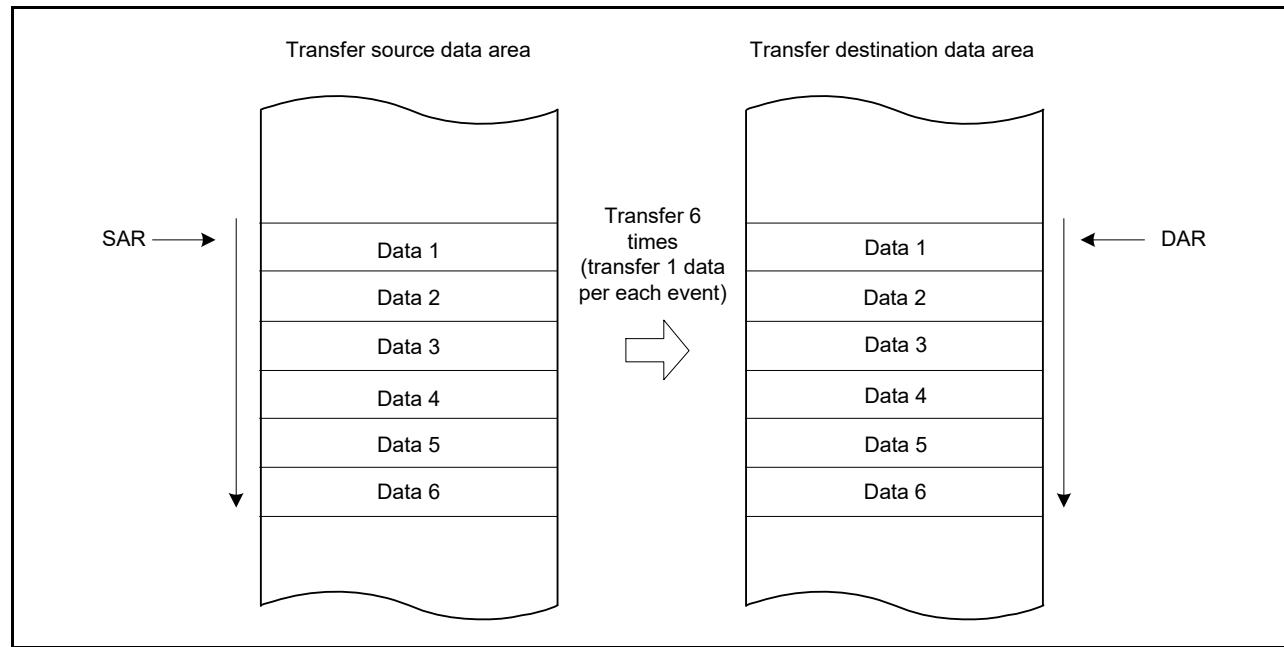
Transfer source data area

Transfer destination data area

SAR

Data 1
Data 2
Data 3
Data 4
Data 5
Data 6

Transfer 6 times (transfer 1 data per each event)

Data 1
Data 2
Data 3
Data 4
Data 5
Data 6

DAR